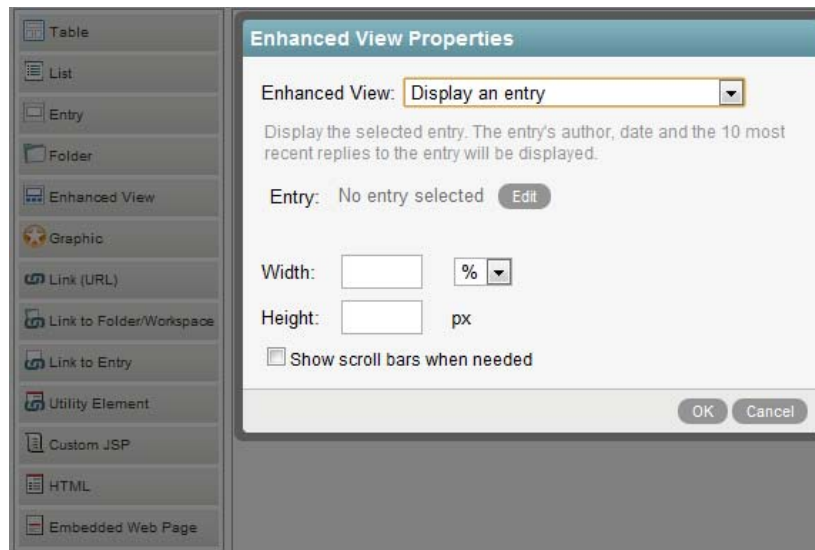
Table
List
Entry
Folder
Enhanced View
Graphic
Link (URL)
Link to Folder/Workspace
Link to Entry
Utility Element
Custom JSP
HTML
Embedded Web Page

Enhanced View Properties

Enhanced View: Display an entry

Display the selected entry. The entry's author, date and the 10 most recent replies to the entry will be displayed.

Entry: No entry selected Edit

Width: %

Height: px

Show scroll bars when needed

OK Cancel